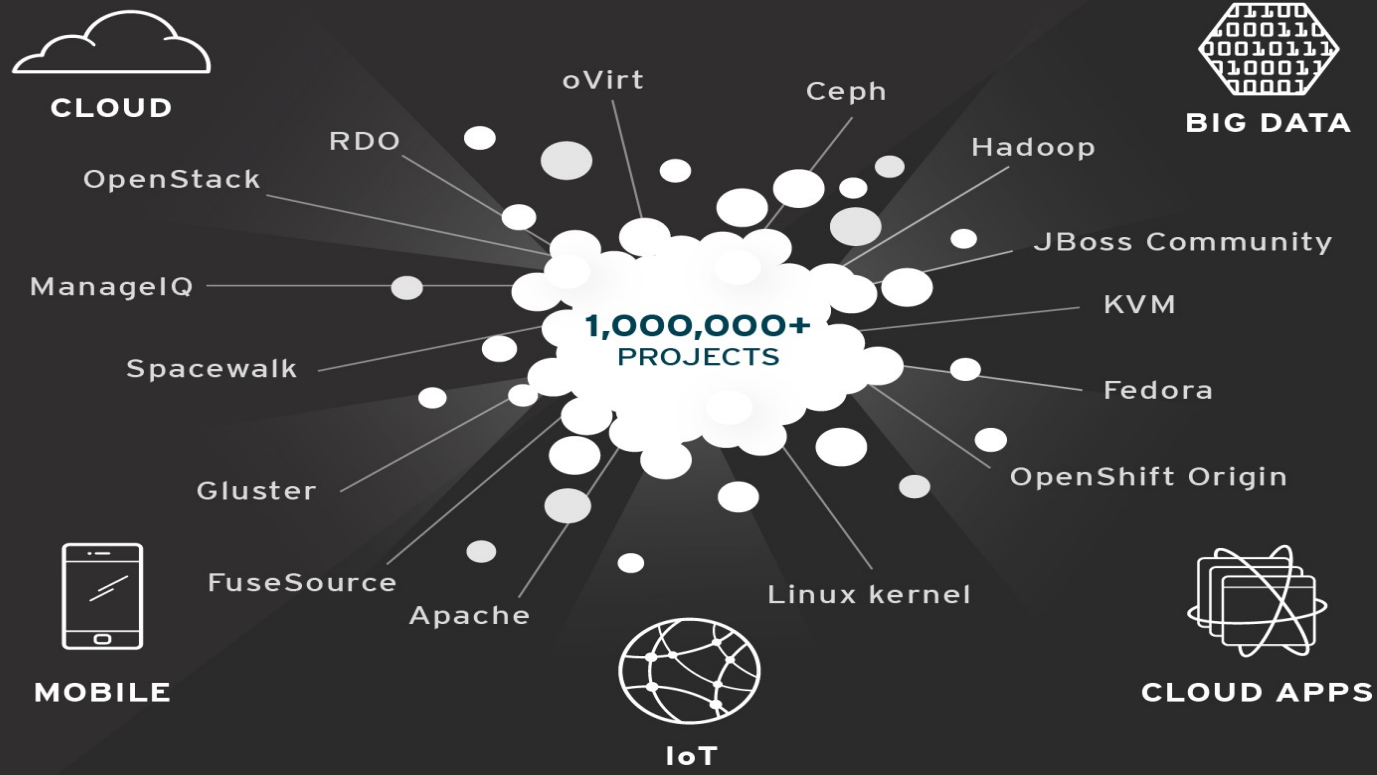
CLOUD

BIG DATA

oVirt

Ceph

RDO

Hadoop

OpenStack

JBoss Community

ManageIQ

KVM

1,000,000+
PROJECTS

Spacewalk

Fedora

OpenShift Origin

Gluster

FuseSource

Linux kernel

Apache

MOBILE

IoT

CLOUD APPS